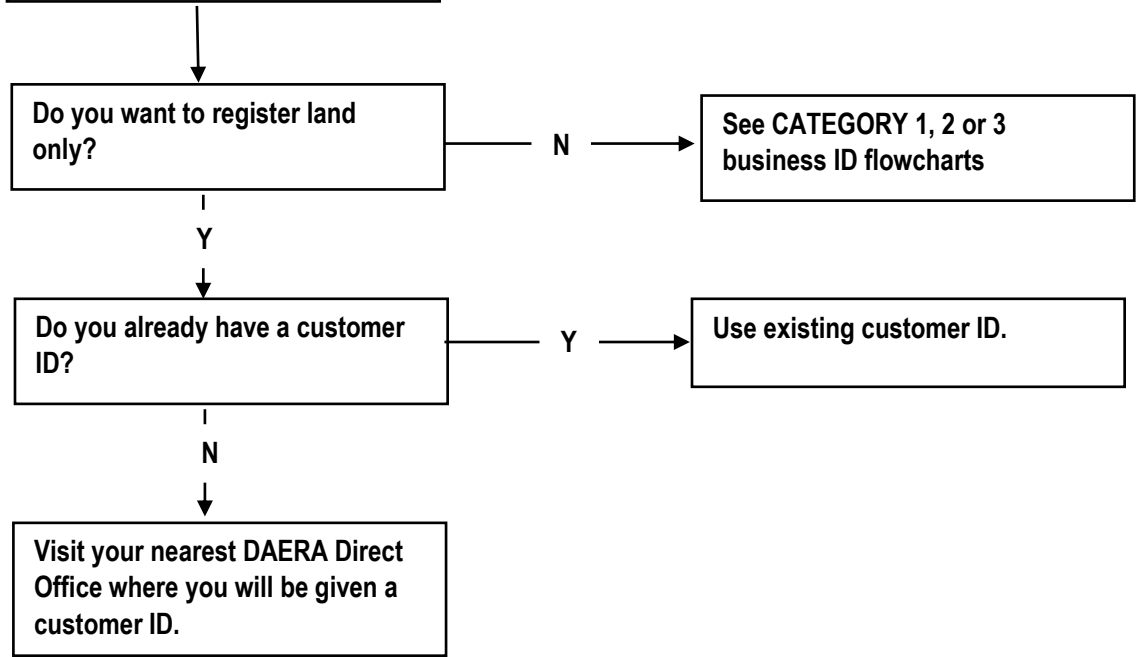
Do you want to register land only?

N

See CATEGORY 1, 2 or 3 business ID flowcharts

Y

Do you already have a customer ID?

Y

Use existing customer ID.

N

Visit your nearest DAERA Direct Office where you will be given a customer ID.